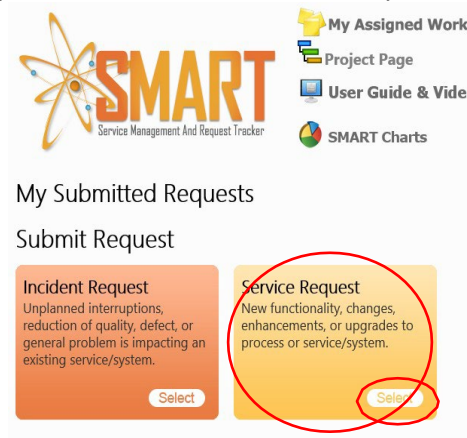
SMART
Service Management And Request Tracker

My Assigned Work
Project Page
User Guide & Vide
SMART Charts

My Submitted Requests

Submit Request

Incident Request
Unplanned interruptions, reduction of quality, defect, or general problem is impacting an existing service/system.
Select

Service Request
New functionality, changes, enhancements, or upgrades to process or service/system.
Select